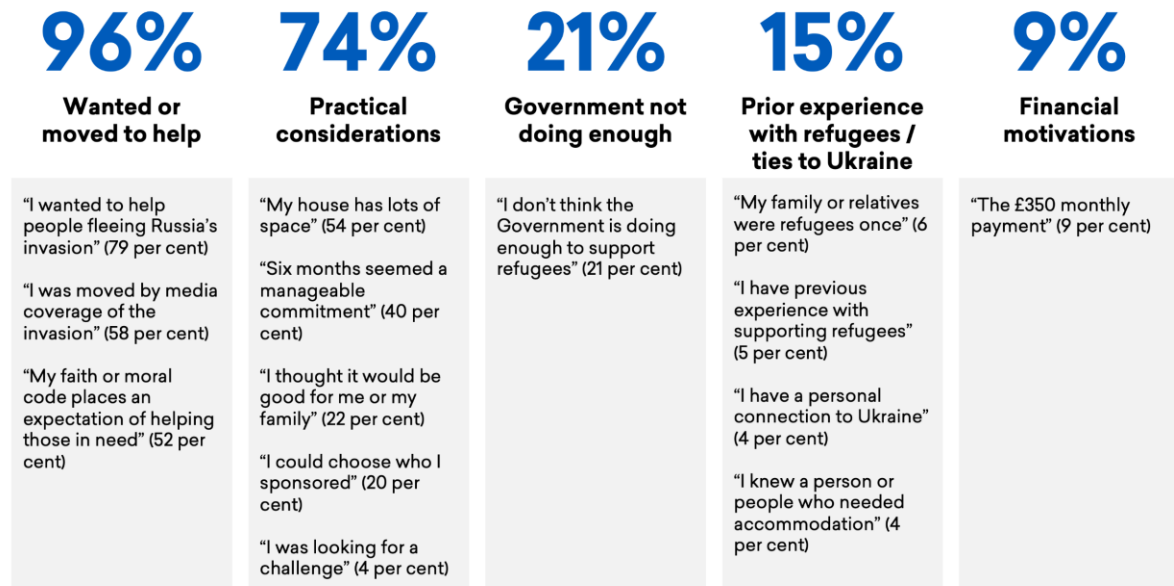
96%

Wanted or moved to help

“I wanted to help people fleeing Russia’s invasion” (79 per cent)

“I was moved by media coverage of the invasion” (58 per cent)

“My faith or moral code places an expectation of helping those in need” (52 per cent)

74%

Practical considerations

“My house has lots of space” (54 per cent)

“Six months seemed a manageable commitment” (40 per cent)

“I thought it would be good for me or my family” (22 per cent)

“I could choose who I sponsored” (20 per cent)

“I was looking for a challenge” (4 per cent)

21%

Government not doing enough

“I don’t think the Government is doing enough to support refugees” (21 per cent)

15%

Prior experience with refugees / ties to Ukraine

“My family or relatives were refugees once” (6 per cent)

“I have previous experience with supporting refugees” (5 per cent)

“I have a personal connection to Ukraine” (4 per cent)

“I knew a person or people who needed accommodation” (4 per cent)

9%

Financial motivations

“The £350 monthly payment” (9 per cent)